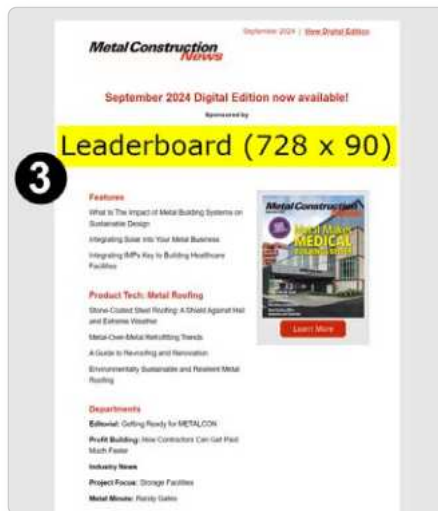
September 2024 | View Digital Edition

Metal Construction News

September 2024 Digital Edition now available!

Sponsored by

Leaderboard (728 x 90)

3

Features

What Is The Impact of Metal Building Systems on Sustainable Design

Integrating Solar Into Your Metal Business

Integrating IMPs Key to Building Healthcare Facilities

Product Tech: Metal Roofing

Stone-Coated Steel Roofing: A Shield Against Hail and Extreme Weather

Metal-Over-Metal Retrofitting Trends

A Guide to Reroofing and Renovation

Environmentally Sustainable and Resilient Metal Roofing

Departments

Editorial: Getting Ready for METALCON

Profit Building: How Contractors Can Get Paid Much Faster

Industry News

Project Focus: Storage Facilities

Metal Minute: Randy Gates

Metal Construction News

Metal Makes MEDICAL BUILDINGS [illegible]

Learn More